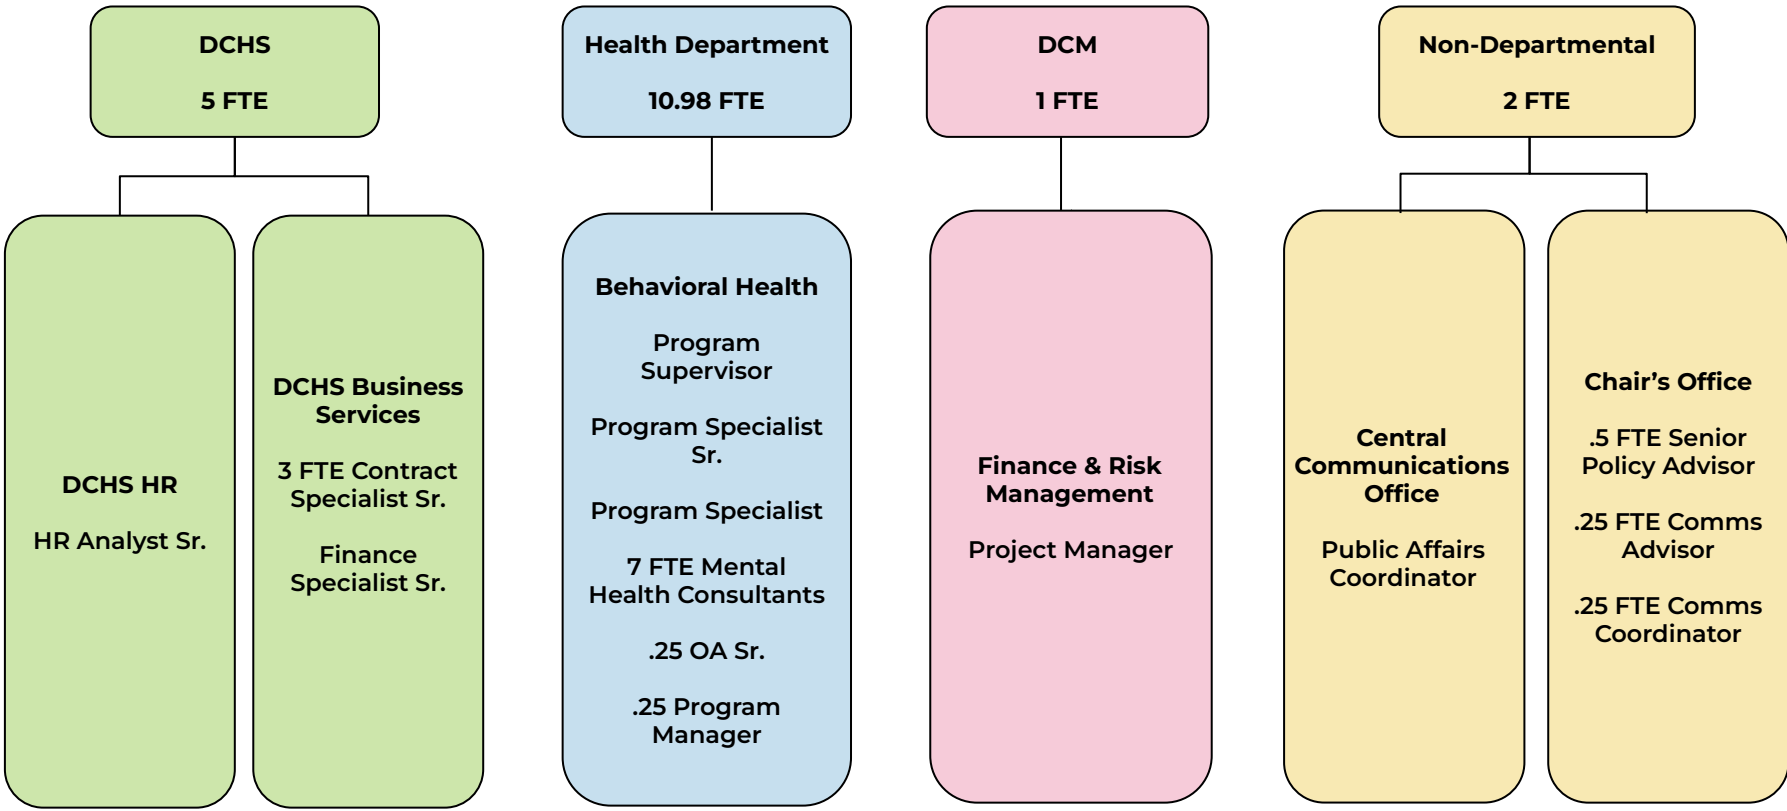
DCHS

5 FTE

Health Department

10.98 FTE

DCM

1 FTE

Non-Departmental

2 FTE

DCHS HR

HR Analyst Sr.

DCHS Business Services

3 FTE Contract Specialist Sr.

Finance Specialist Sr.

Behavioral Health

Program Supervisor

Program Specialist Sr.

Program Specialist

7 FTE Mental Health Consultants

.25 OA Sr.

.25 Program Manager

Finance & Risk Management

Project Manager

Central Communications Office

Public Affairs Coordinator

Chair’s Office

.5 FTE Senior Policy Advisor

.25 FTE Comms Advisor

.25 FTE Comms Coordinator